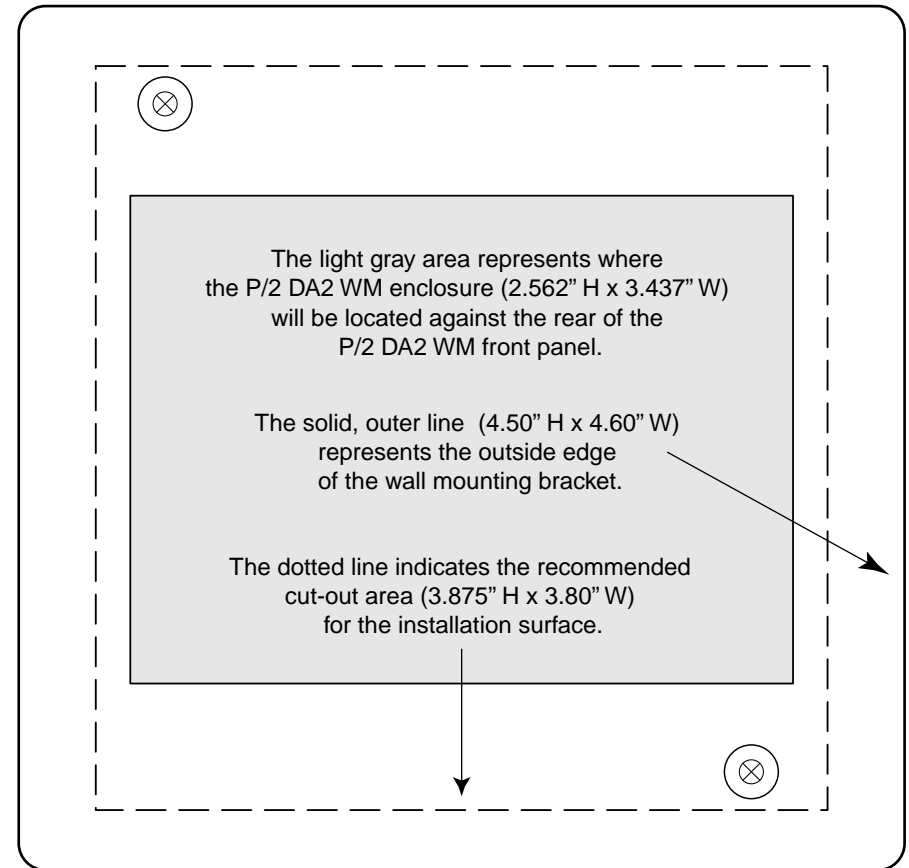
The light gray area represents where the P/2 DA2 WM enclosure (2.562" H x 3.437" W) will be located against the rear of the P/2 DA2 WM front panel.

The solid, outer line (4.50" H x 4.60" W) represents the outside edge of the wall mounting bracket.

The dotted line indicates the recommended cut-out area (3.875" H x 3.80" W) for the installation surface.